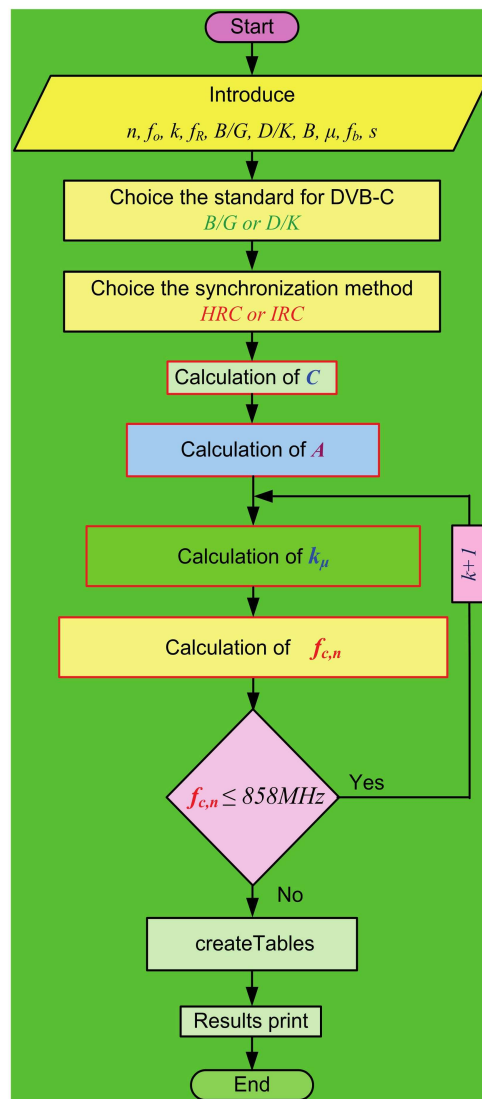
Start

Introduce

$n, f_o, k, f_R, B/G, D/K, B, \mu, f_b, s$

Choice the standard for DVB-C

B/G or D/K

Choice the synchronization method

HRC or IRC

Calculation of $C$

Calculation of $A$

Calculation of $k_\mu$

$k+1$

Calculation of $f_{c,n}$

$f_{c,n} \leq 858MHz$

Yes

No

createTables

Results print

End